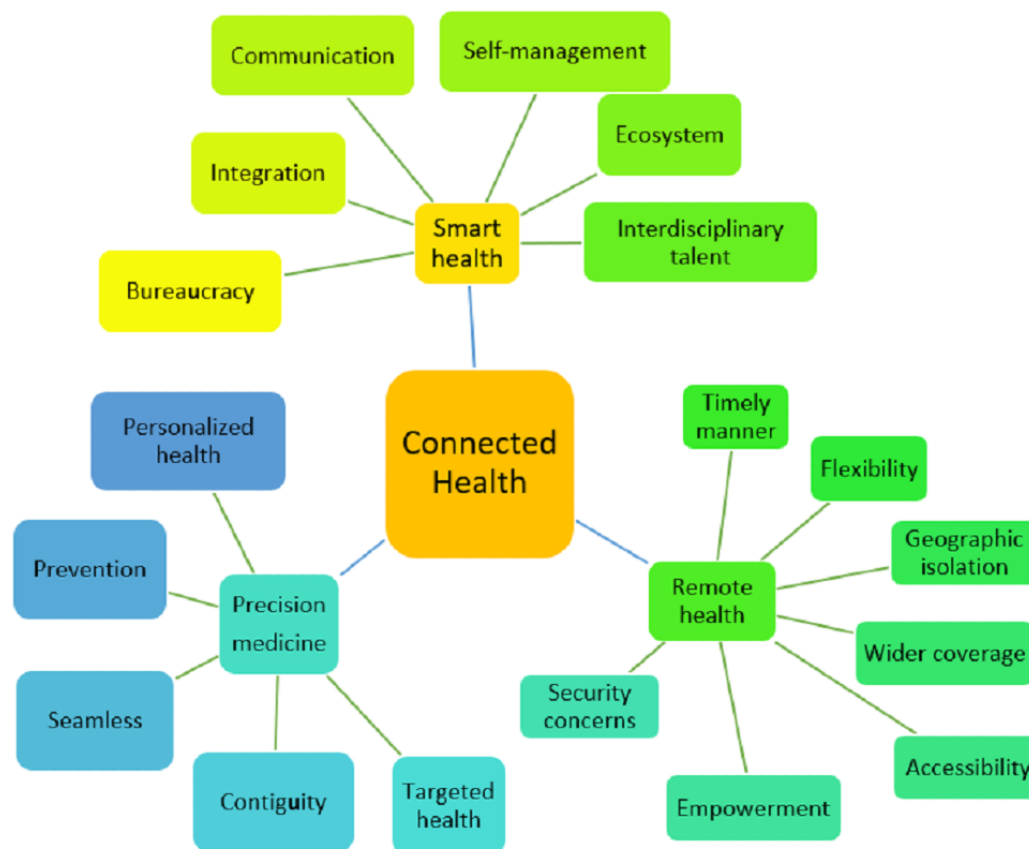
Communication

Self-management

Ecosystem

Integration

Smart health

Interdisciplinary talent

Bureaucracy

Connected Health

Personalized health

Prevention

Precision medicine

Seamless

Contiguity

Targeted health

Timely manner

Flexibility

Geographic isolation

Remote health

Wider coverage

Security concerns

Accessibility

Empowerment